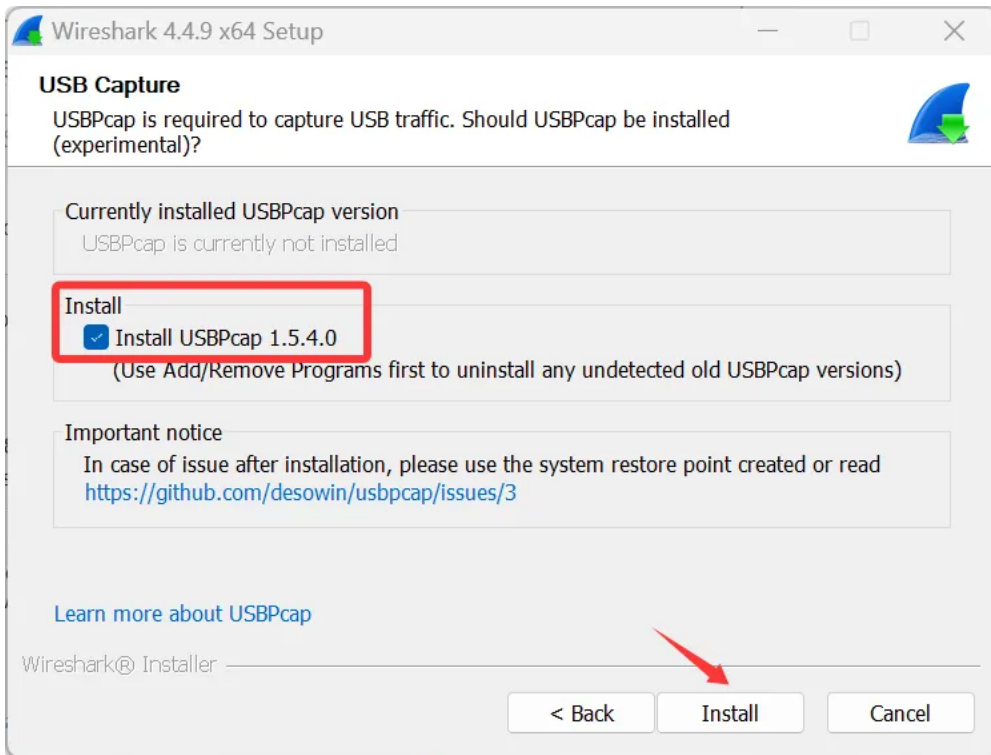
Wireshark 4.4.9 x64 Setup

USB Capture

USBPcap is required to capture USB traffic. Should USBPcap be installed (experimental)?

Currently installed USBPcap version

USBPcap is currently not installed

Install

Install USBPcap 1.5.4.0

(Use Add/Remove Programs first to uninstall any undetected old USBPcap versions)

Important notice

In case of issue after installation, please use the system restore point created or read https://github.com/desowin/usbpcap/issues/3

Learn more about USBPcap

Wireshark® Installer

< Back

Install

Cancel